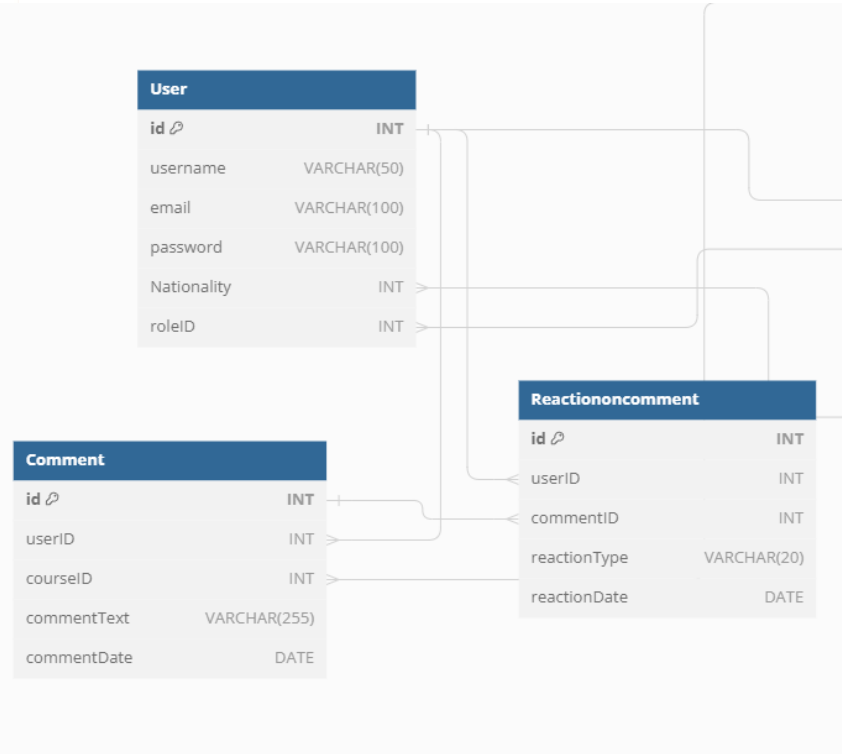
User

| id | INT |
|---|---|
| username | VARCHAR(50) |
| email | VARCHAR(100) |
| password | VARCHAR(100) |
| Nationality | INT |
| roleID | INT |

Reactiononcomment

| id | INT |
|---|---|
| userID | INT |
| commentID | INT |
| reactionType | VARCHAR(20) |
| reactionDate | DATE |

Comment

| id | INT |
|---|---|
| userID | INT |
| courseID | INT |
| commentText | VARCHAR(255) |
| commentDate | DATE |